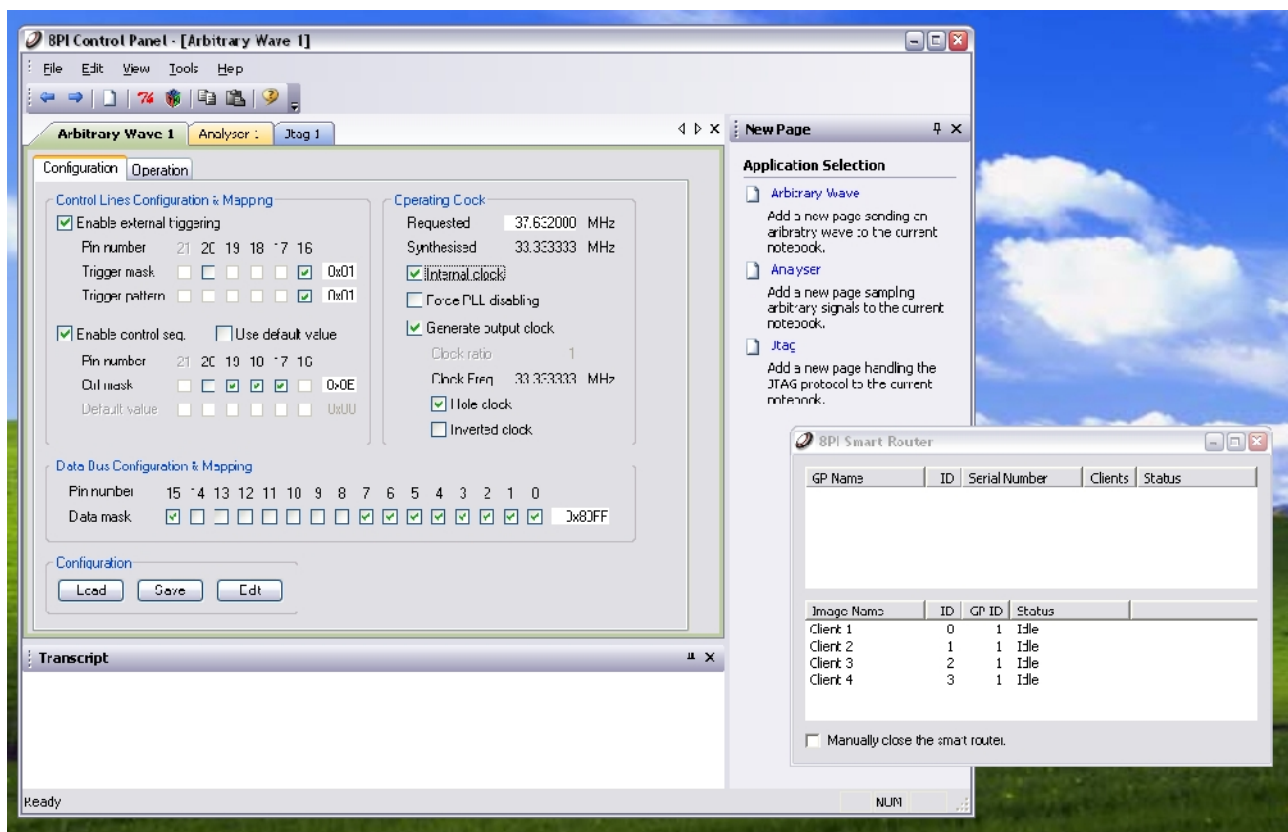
8PI Control Panel - [Arbitrary Wave 1]

File Edit View Tools Hep

Arbitrary Wave 1 Analyser 1 Jtag 1

Configuration Operation

Control Lines Configuration & Mapping
Enable external triggering
Pin number 21 20 19 18 17 16
Trigger mask 0x01
Trigger pattern 0x01

Enable control seq. Use default value
Pin number 21 20 19 18 17 16
Out mask 0x0E
Default value 0x00

Operating Clock
Requested 37.632000 MHz
Synthesised 33.333333 MHz
Internal clock
Force PLL disabling
Generate output clock
Clock ratio 1
Clock Freq 33.333333 MHz
Hole clock
Inverted clock

Data Bus Configuration & Mapping
Pin number 15 14 13 12 11 10 9 8 7 6 5 4 3 2 1 0
Data mask 0x80FF

Configuration
Load Save Edit

New Page

Application Selection

Arbitrary Wave
Add a new page sending an arbitrary wave to the current notebook.

Analyser
Add a new page sampling arbitrary signals to the current notebook.

Jtag
Add a new page handling the JTAG protocol to the current notebook.

8PI Smart Router

| GP Name | ID | Serial Number | Clients | Status |
|---|---|---|---|---|

| Image Name | ID | GP ID | Status |
|---|---|---|---|
| Client 1 | 0 | 1 | Idle |
| Client 2 | 1 | 1 | Idle |
| Client 3 | 2 | 1 | Idle |
| Client 4 | 3 | 1 | Idle |

Manually close the smart router.

Transcript

Ready NUM